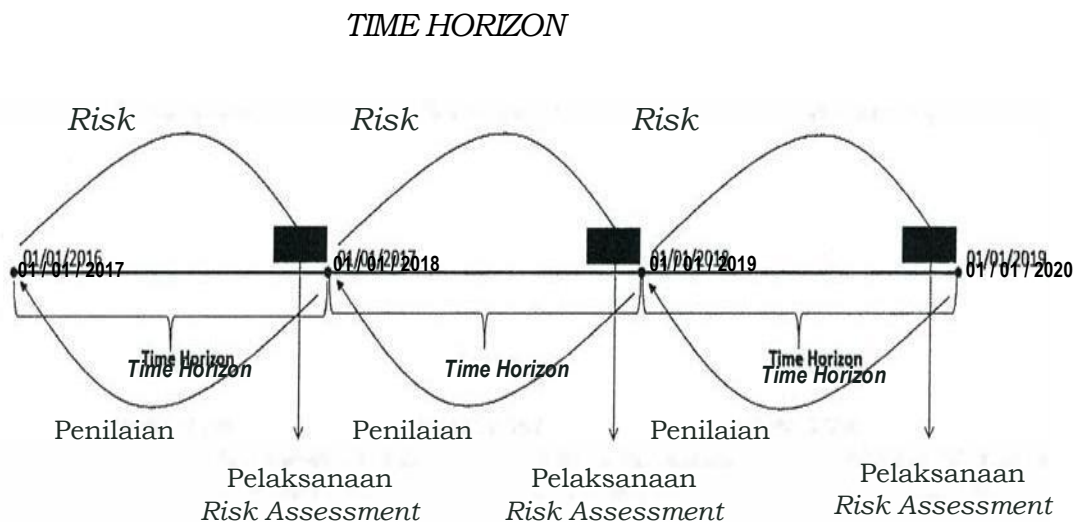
TIME HORIZON

Risk

Risk

Risk

01/01/2016
01 / 01 / 2017

01/01/2017
01 / 01 / 2018

01/01/2018
01 / 01 / 2019

01/01/2019
01 / 01 / 2020

Time Horizon
Time Horizon

Time Horizon

Time Horizon
Time Horizon

Penilaian

Penilaian

Penilaian

Pelaksanaan
Risk Assessment

Pelaksanaan
Risk Assessment

Pelaksanaan
Risk Assessment